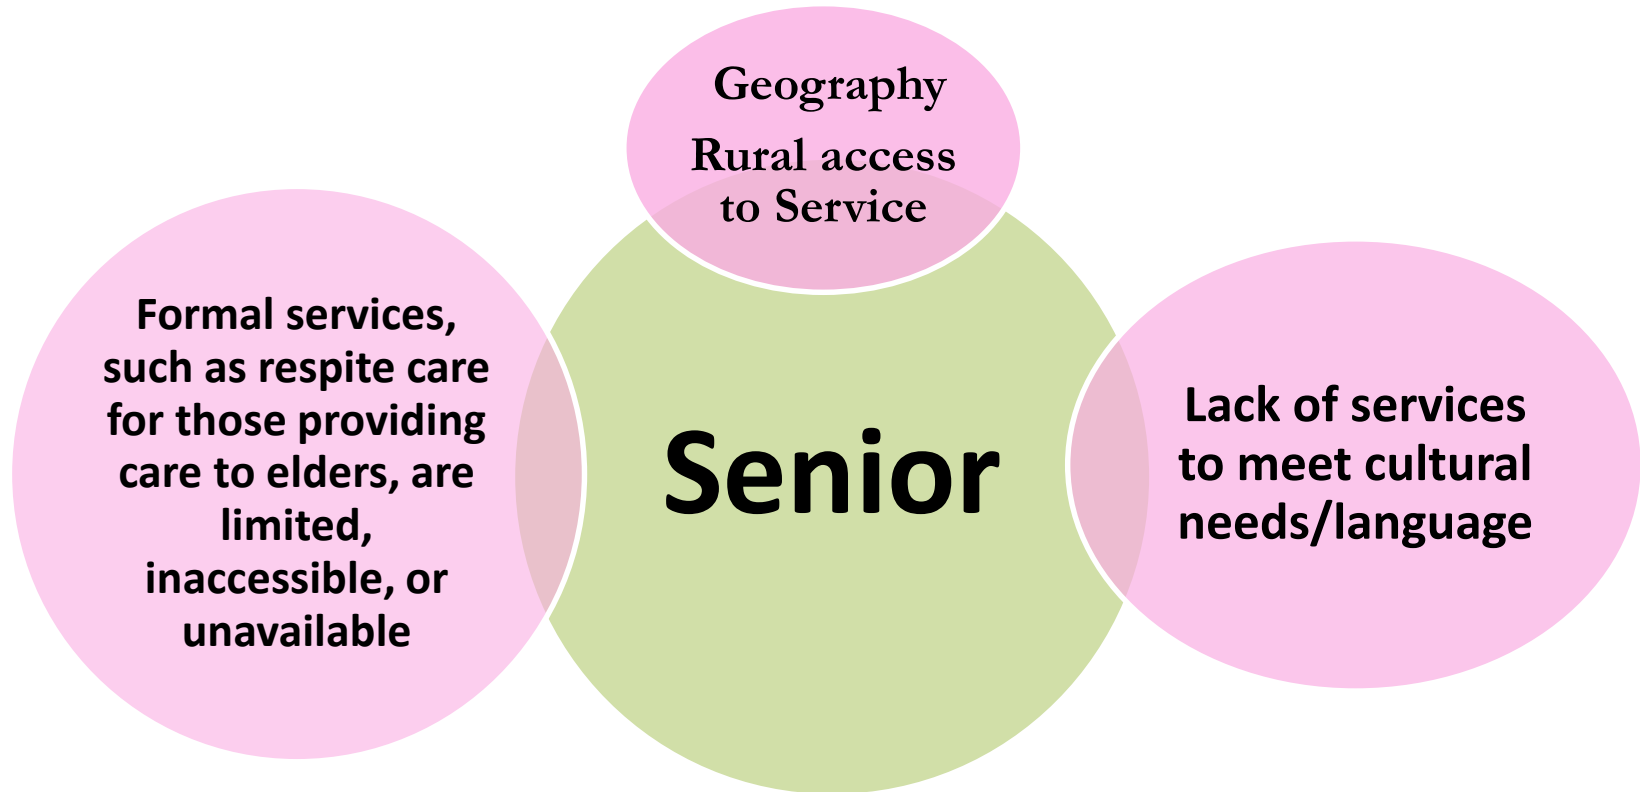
Geography

Rural access to Service

Formal services, such as respite care for those providing care to elders, are limited, inaccessible, or unavailable

Senior

Lack of services to meet cultural needs/language